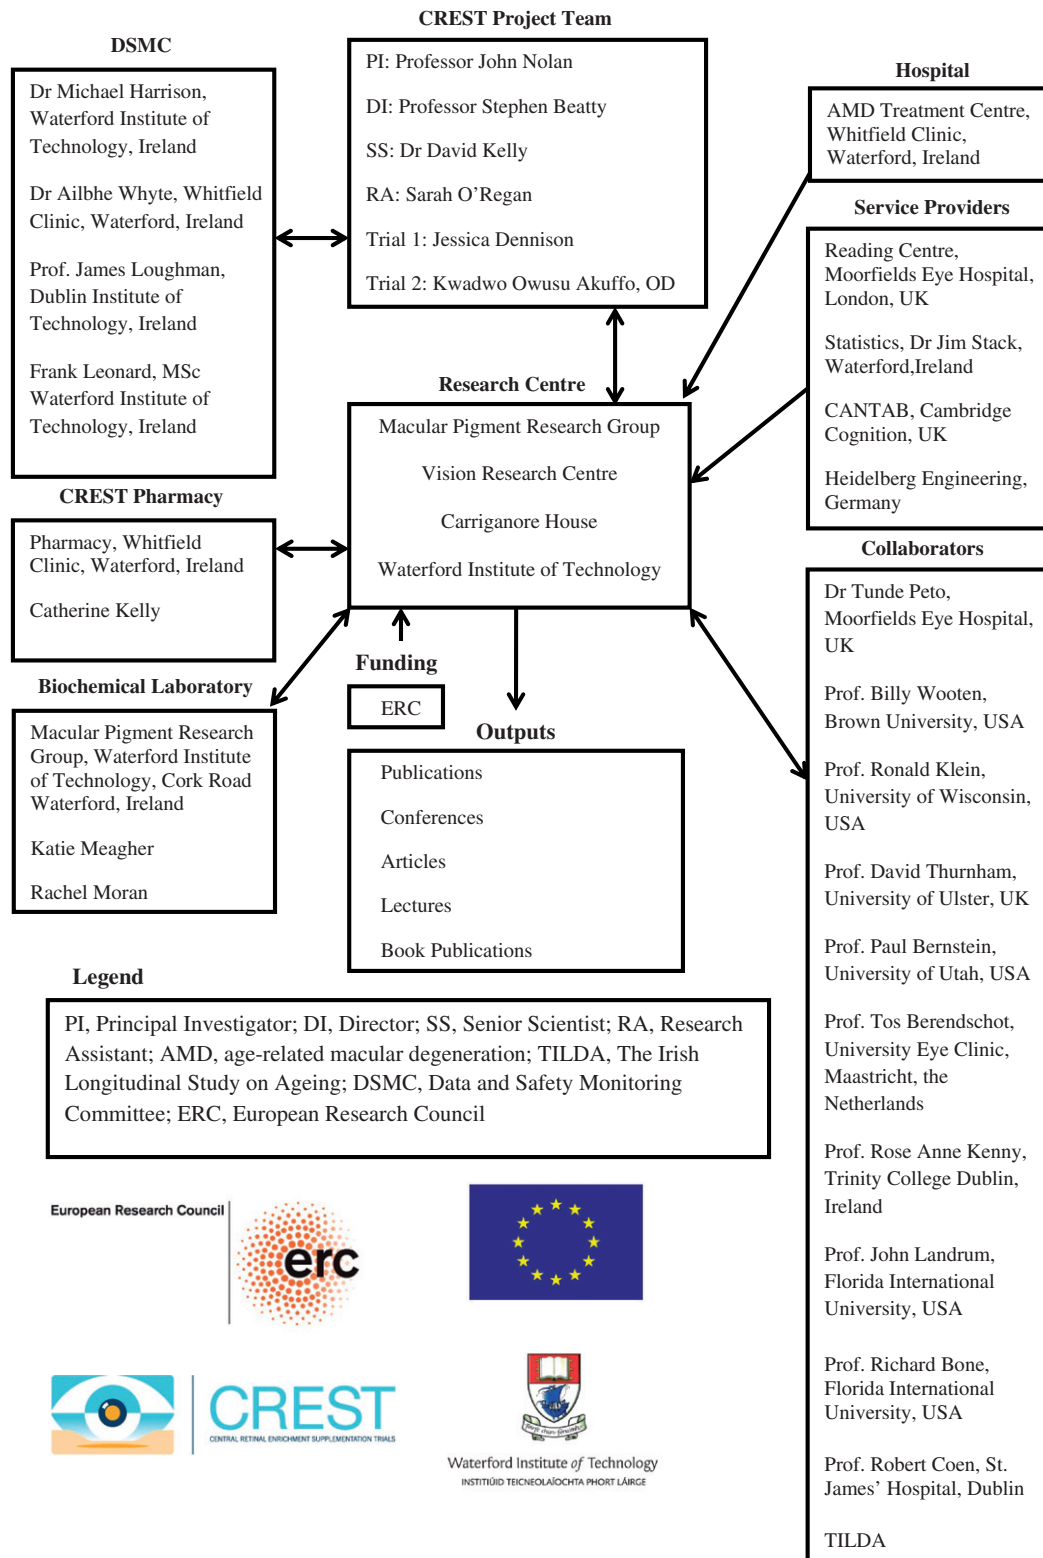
CREST Project Team

PI: Professor John Nolan

DI: Professor Stephen Beatty

SS: Dr David Kelly

RA: Sarah O'Regan

Trial 1: Jessica Dennison

Trial 2: Kwadwo Owusu Akuffo, OD

DSMC

Dr Michael Harrison, Waterford Institute of Technology, Ireland

Dr Ailbhe Whyte, Whitfield Clinic, Waterford, Ireland

Prof. James Loughman, Dublin Institute of Technology, Ireland

Frank Leonard, MSc Waterford Institute of Technology, Ireland

Hospital

AMD Treatment Centre, Whitfield Clinic, Waterford, Ireland

Service Providers

Reading Centre, Moorfields Eye Hospital, London, UK

Statistics, Dr Jim Stack, Waterford,Ireland

CANTAB, Cambridge Cognition, UK

Heidelberg Engineering, Germany

Research Centre

Macular Pigment Research Group

Vision Research Centre

Carriganore House

Waterford Institute of Technology

CREST Pharmacy

Pharmacy, Whitfield Clinic, Waterford, Ireland

Catherine Kelly

Funding

ERC

Outputs

Publications

Conferences

Articles

Lectures

Book Publications

Biochemical Laboratory

Macular Pigment Research Group, Waterford Institute of Technology, Cork Road Waterford, Ireland

Katie Meagher

Rachel Moran

Collaborators

Dr Tunde Peto, Moorfields Eye Hospital, UK

Prof. Billy Wooten, Brown University, USA

Prof. Ronald Klein, University of Wisconsin, USA

Prof. David Thurnham, University of Ulster, UK

Prof. Paul Bernstein, University of Utah, USA

Prof. Tos Berendschot, University Eye Clinic, Maastricht, the Netherlands

Prof. Rose Anne Kenny, Trinity College Dublin, Ireland

Prof. John Landrum, Florida International University, USA

Prof. Richard Bone, Florida International University, USA

Prof. Robert Coen, St. James' Hospital, Dublin

TILDA

Legend

PI, Principal Investigator; DI, Director; SS, Senior Scientist; RA, Research Assistant; AMD, age-related macular degeneration; TILDA, The Irish Longitudinal Study on Ageing; DSMC, Data and Safety Monitoring Committee; ERC, European Research Council

European Research Council erc

CREST CENTRAL RETINAL ENRICHMENT SUPPLEMENTATION TRIALS

Waterford Institute of Technology
INSTITIÚID TEICNEOLAÍOCHTA PHORT LÁIRGE